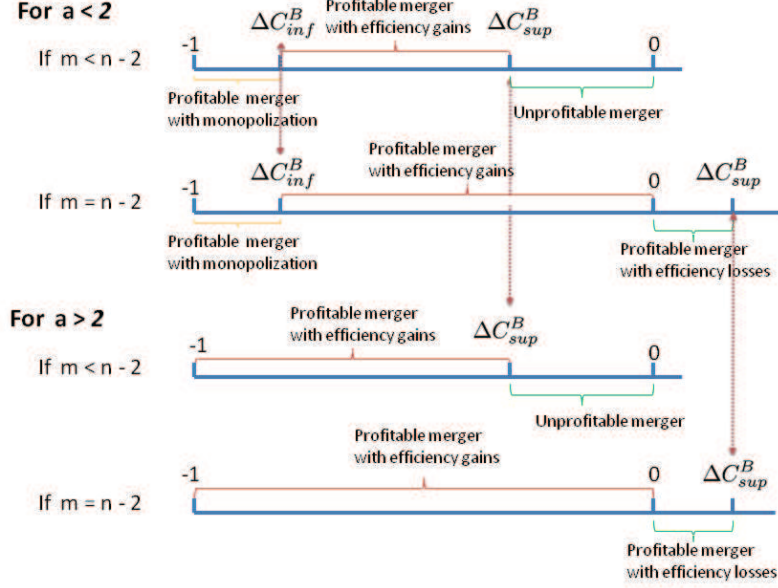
For a < 2

If m < n - 2

-1

$\Delta C^B_{inf}$

Profitable merger with efficiency gains

$\Delta C^B_{sup}$

0

Profitable merger with monopolization

Unprofitable merger

If m = n - 2

-1

$\Delta C^B_{inf}$

Profitable merger with efficiency gains

0

$\Delta C^B_{sup}$

Profitable merger with monopolization

Profitable merger with efficiency losses

For a > 2

If m < n - 2

-1

Profitable merger with efficiency gains

$\Delta C^B_{sup}$

0

Unprofitable merger

If m = n - 2

-1

Profitable merger with efficiency gains

0

$\Delta C^B_{sup}$

Profitable merger with efficiency losses